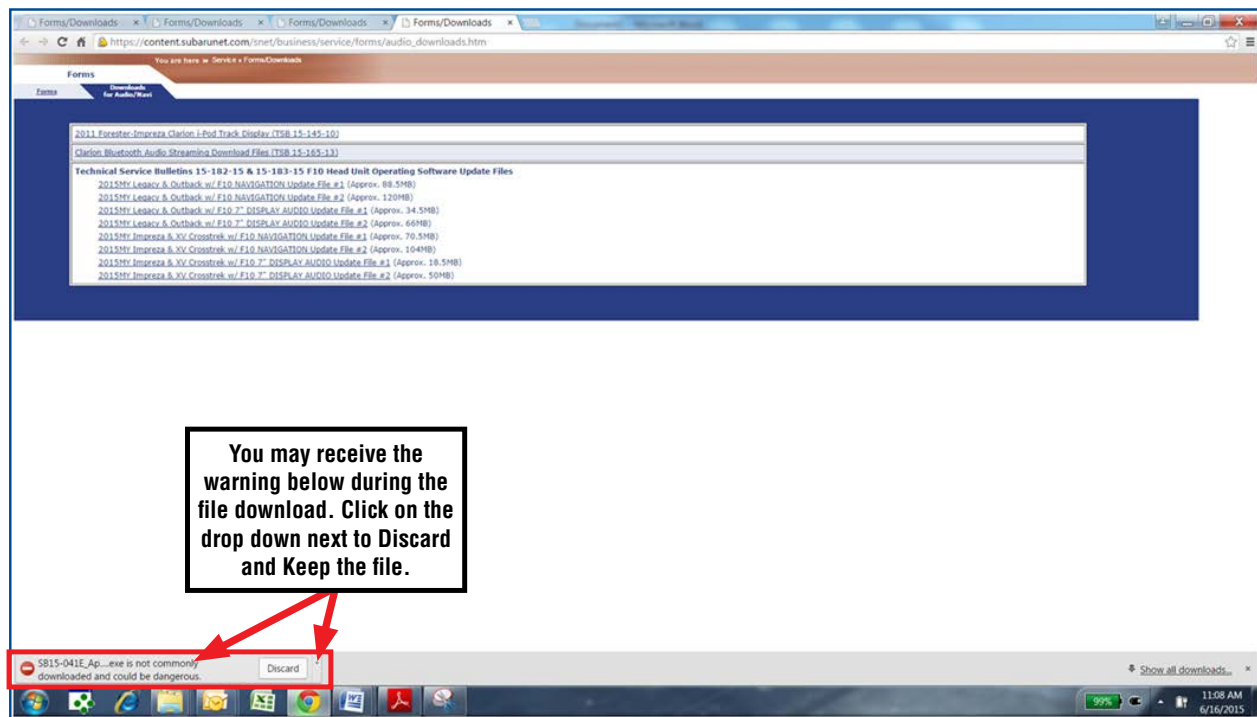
Forms/Downloads × Forms/Downloads × Forms/Downloads × Forms/Downloads ×

https://content.subarunet.com/snet/business/service/forms/audio_downloads.htm

You are here » Service » Forms/Downloads

Forms

Forms

Downloads for Audio/Navi

2011 Forester-Impreza Clarion i-Pod Track Display (TSB 15-145-10)

Clarion Bluetooth Audio Streaming Download Files (TSB 15-165-13)

Technical Service Bulletins 15-182-15 & 15-183-15 F10 Head Unit Operating Software Update Files

2015MY Legacy & Outback w/ F10 NAVIGATION Update File #1 (Approx. 88.5MB)
2015MY Legacy & Outback w/ F10 NAVIGATION Update File #2 (Approx. 120MB)
2015MY Legacy & Outback w/ F10 7" DISPLAY AUDIO Update File #1 (Approx. 34.5MB)
2015MY Legacy & Outback w/ F10 7" DISPLAY AUDIO Update File #2 (Approx. 66MB)
2015MY Impreza & XV Crosstrek w/ F10 NAVIGATION Update File #1 (Approx. 70.5MB)
2015MY Impreza & XV Crosstrek w/ F10 NAVIGATION Update File #2 (Approx. 104MB)
2015MY Impreza & XV Crosstrek w/ F10 7" DISPLAY AUDIO Update File #1 (Approx. 18.5MB)
2015MY Impreza & XV Crosstrek w/ F10 7" DISPLAY AUDIO Update File #2 (Approx. 50MB)

You may receive the warning below during the file download. Click on the drop down next to Discard and Keep the file.

S815-041E_Ap....exe is not commonly downloaded and could be dangerous.

Discard

Show all downloads...

99%

11:08 AM
6/16/2015